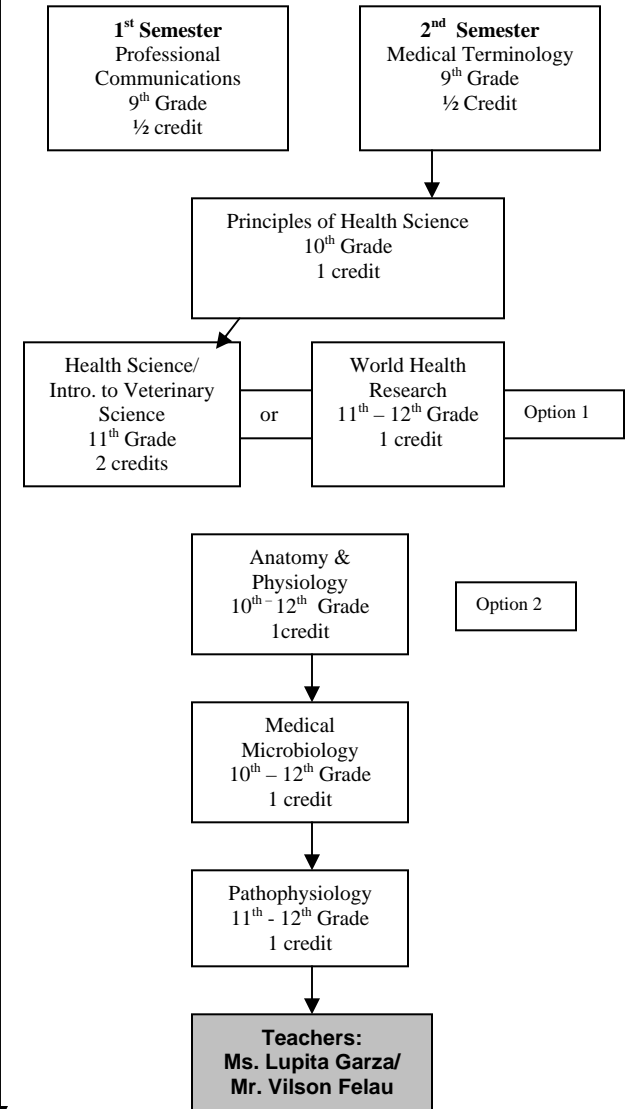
**1st Semester**
Professional Communications
9th Grade
½ credit

**2nd Semester**
Medical Terminology
9th Grade
½ Credit

Principles of Health Science
10th Grade
1 credit

Health Science/ Intro. to Veterinary Science
11th Grade
2 credits

or

World Health Research
11th – 12th Grade
1 credit

Option 1

Anatomy & Physiology
10th – 12th Grade
1credit

Option 2

Medical Microbiology
10th – 12th Grade
1 credit

Pathophysiology
11th - 12th Grade
1 credit

**Teachers:**
**Ms. Lupita Garza/**
**Mr. Vilson Felau**